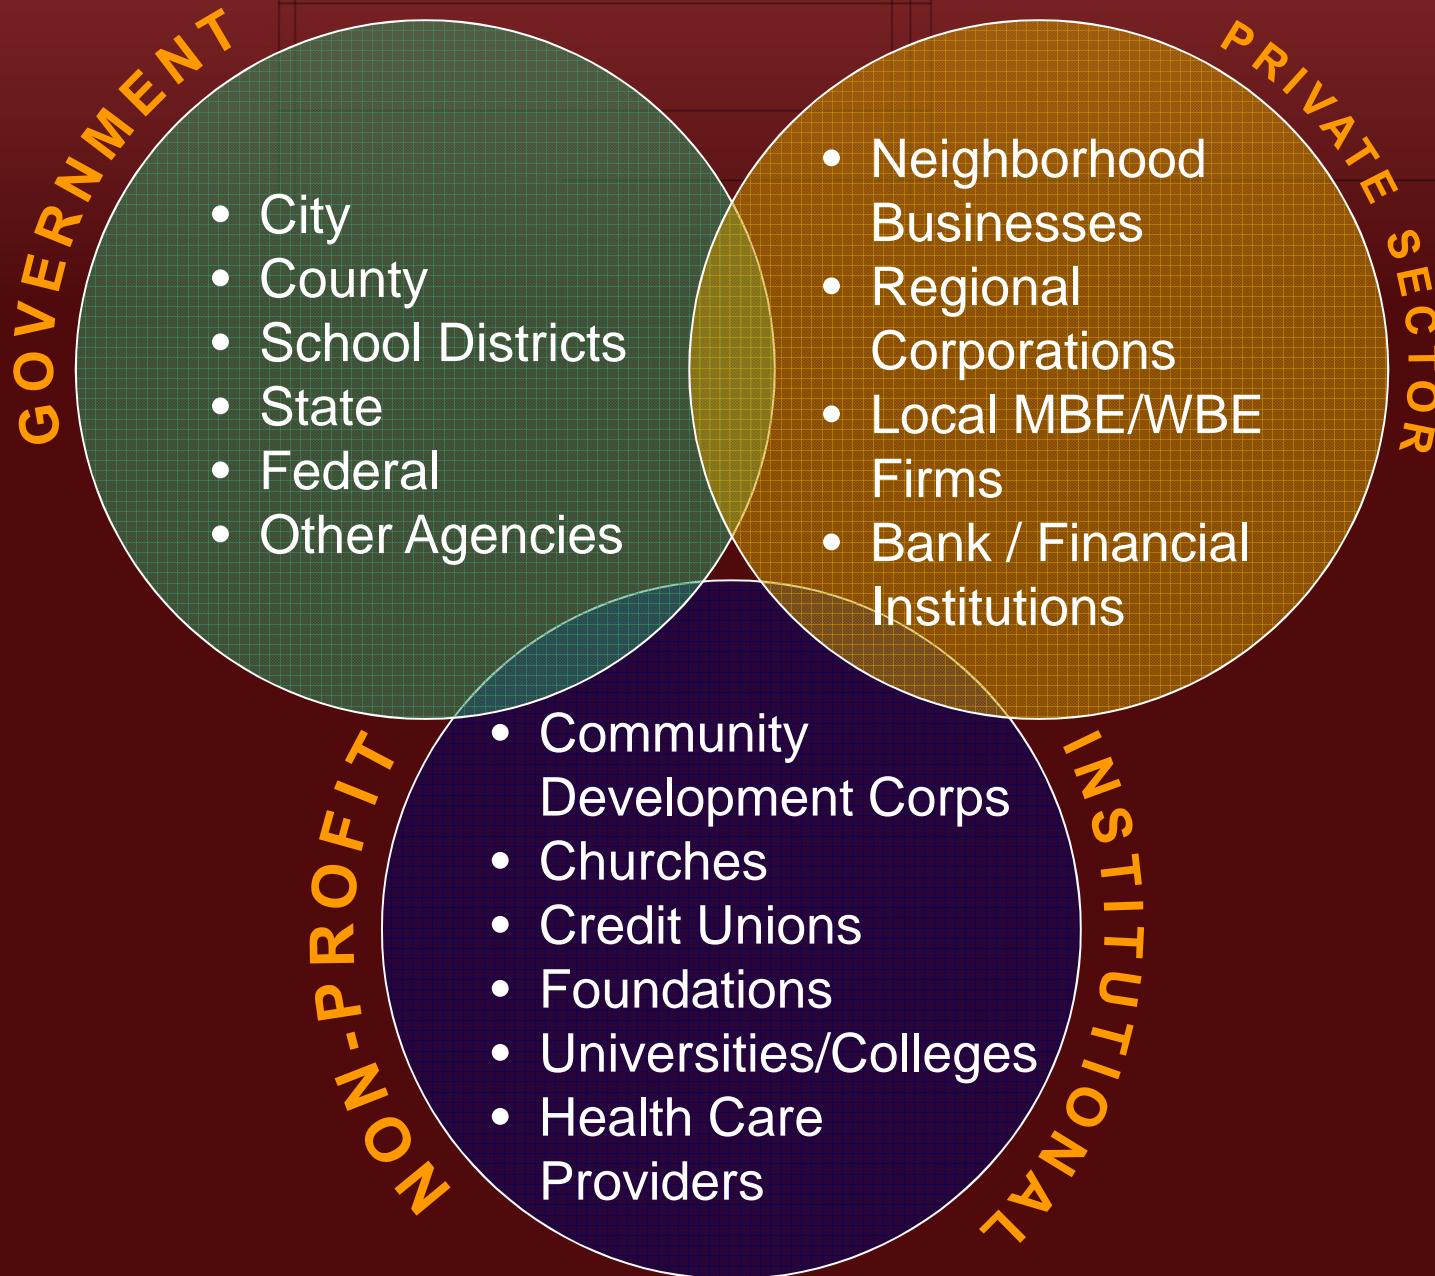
GOVERNMENT

- City
- County
- School Districts
- State
- Federal
- Other Agencies

PRIVATE SECTOR

- Neighborhood Businesses
- Regional Corporations
- Local MBE/WBE Firms
- Bank / Financial Institutions

NON-PROFIT

INSTITUTIONAL

- Community Development Corps
- Churches
- Credit Unions
- Foundations
- Universities/Colleges
- Health Care Providers